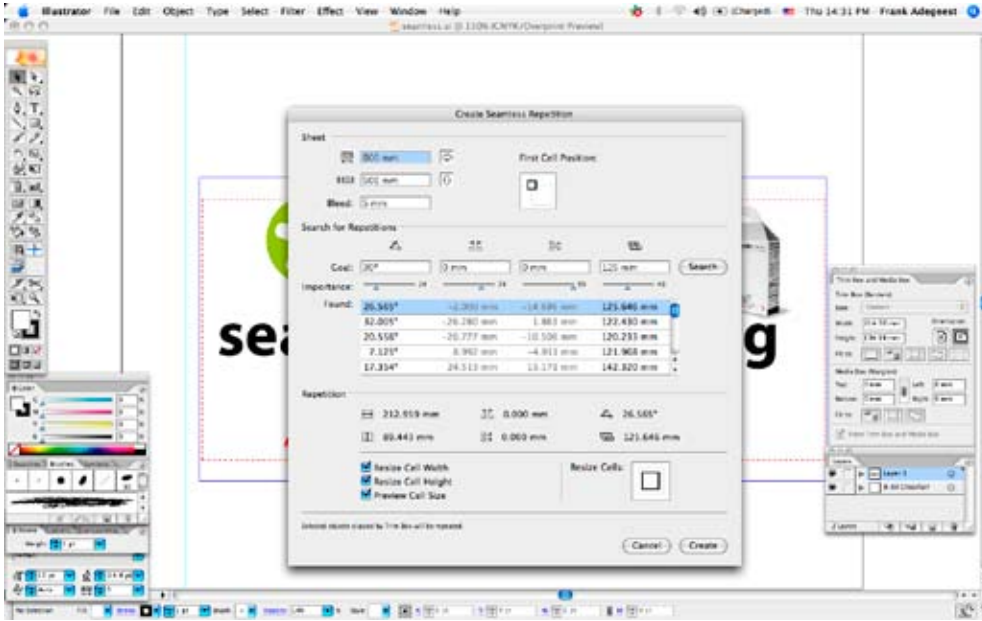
Illustrator File Edit Object Type Select Filter Effect View Window Help

Thu 14:31 PM Frank Adegeest

seamless.ai @ 110% (CMYK/Overprint Preview)

Create Seamless Repetition

Sheet

800 mm

500 mm

Bleed: 5 mm

First Cell Position:

Search for Repetitions

Goal: 30°

0 mm

0 mm

125 mm

Search

Importance:

Found:

| | | | |
|---|---|---|---|
| 26.565° | -2.000 mm | -14.595 mm | 121.646 mm |
| 32.005° | -26.280 mm | 1.883 mm | 122.430 mm |
| 20.556° | -20.777 mm | -10.506 mm | 120.233 mm |
| 7.125° | 8.992 mm | -4.911 mm | 121.968 mm |
| 17.354° | 24.513 mm | 13.173 mm | 142.320 mm |

Repetition

212.919 mm

0.000 mm

26.565°

89.441 mm

0.000 mm

121.646 mm

Resize Cell Width

Resize Cell Height

Preview Cell Size

Resize Cells:

Selected objects clipped by Trim Box will be repeated.

Cancel

Create

sea

g

Trim Box and Media Box

Layers

Layer 1

2 Layers

Brushes

Stroke

Weight